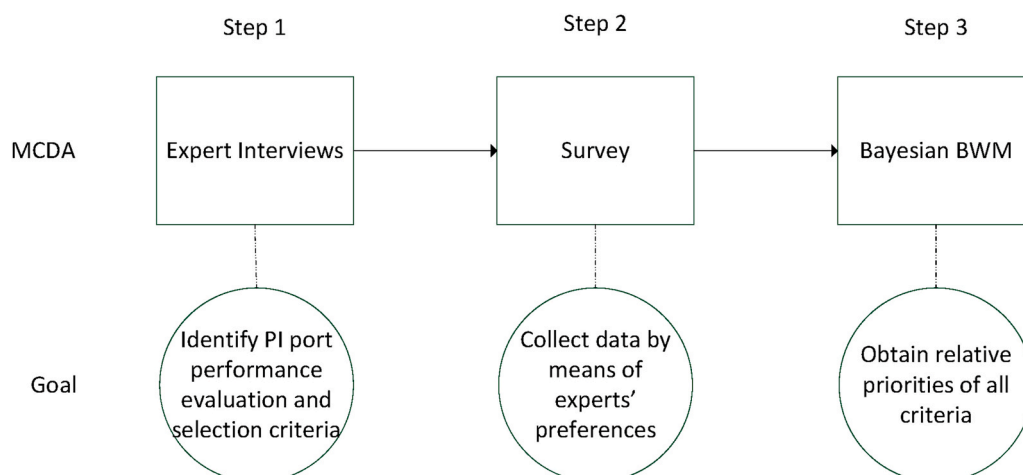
Step 1

Step 2

Step 3

MCDA

Expert Interviews

Survey

Bayesian BWM

Goal

Identify PI port performance evaluation and selection criteria

Collect data by means of experts' preferences

Obtain relative priorities of all criteria